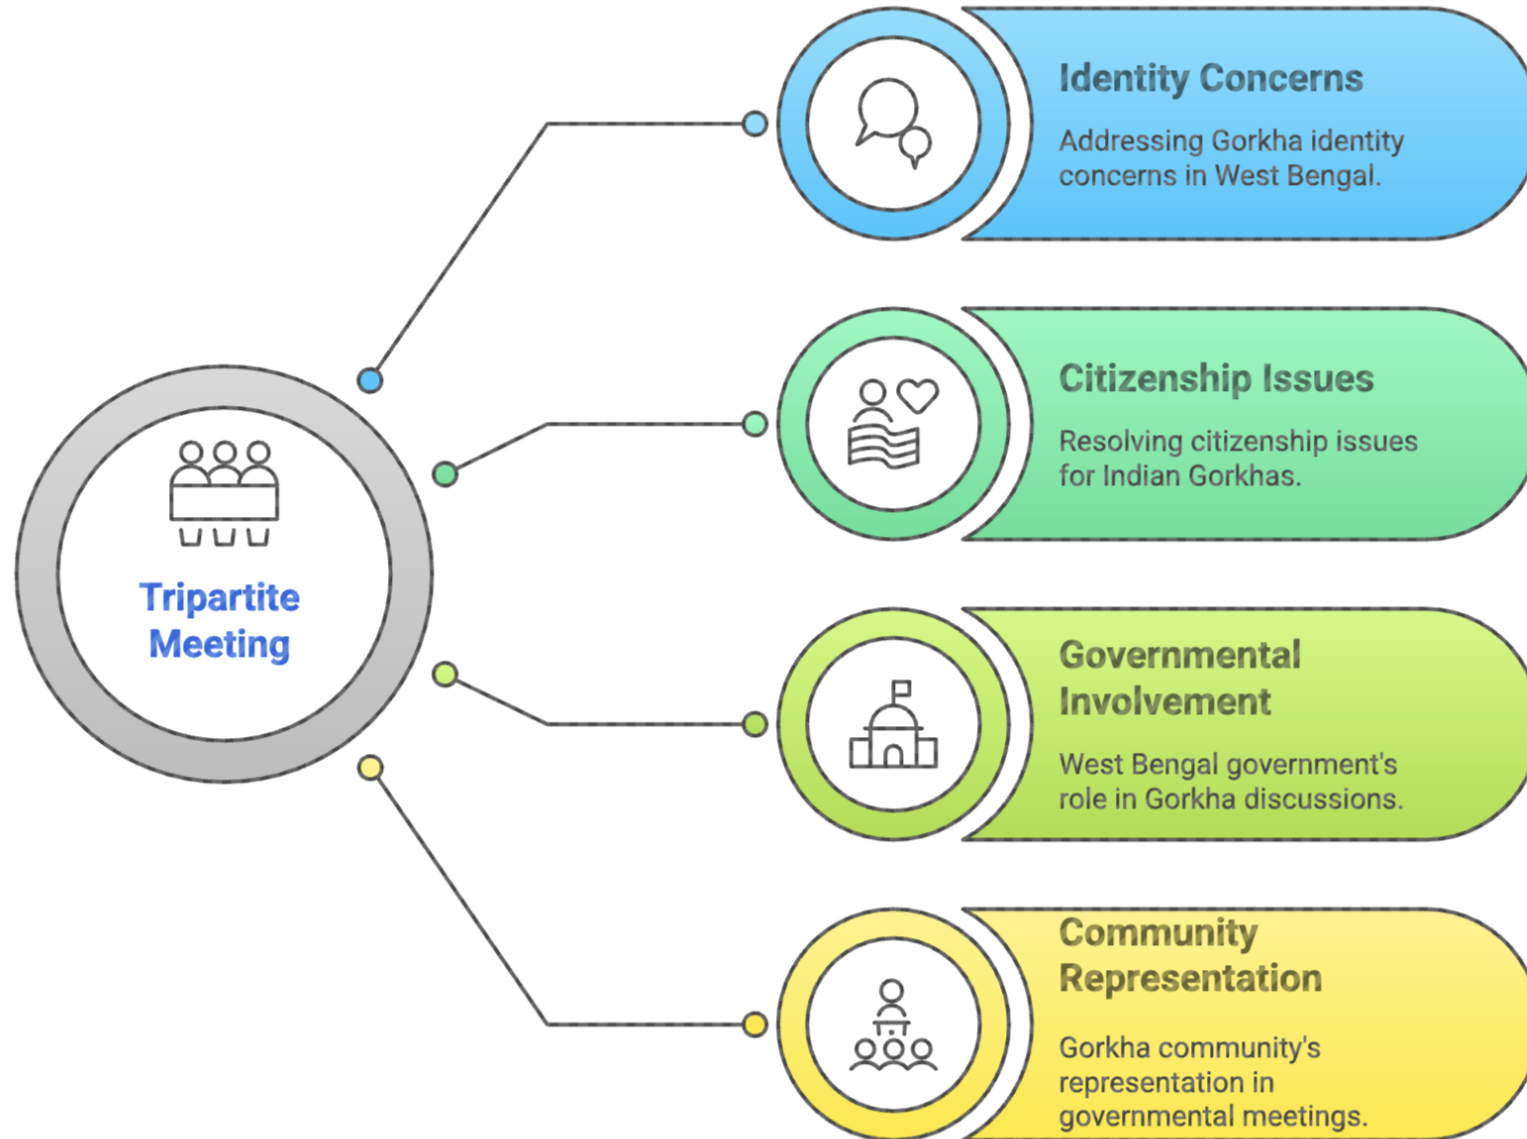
Tripartite Meeting

Identity Concerns

Addressing Gorkha identity concerns in West Bengal.

Citizenship Issues

Resolving citizenship issues for Indian Gorkhas.

Governmental Involvement

West Bengal government's role in Gorkha discussions.

Community Representation

Gorkha community's representation in governmental meetings.